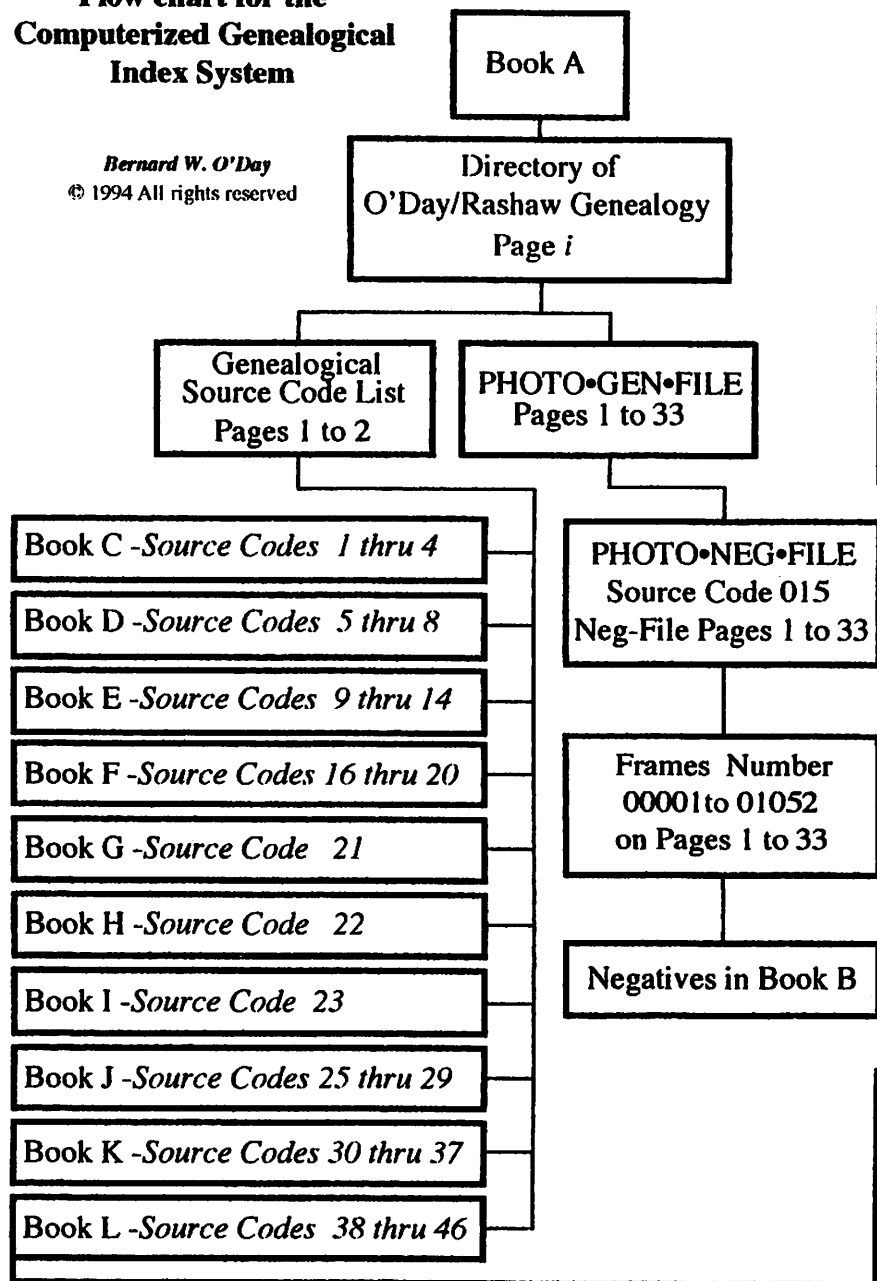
Flow chart for the Computerized Genealogical Index System

Bernard W. O'Day
© 1994 All rights reserved

Book A

Directory of O'Day/Rashaw Genealogy Page *i*

Genealogical Source Code List Pages 1 to 2

PHOTO•GEN•FILE Pages 1 to 33

Book C -*Source Codes 1 thru 4*

Book D -*Source Codes 5 thru 8*

Book E -*Source Codes 9 thru 14*

Book F -*Source Codes 16 thru 20*

Book G -*Source Code 21*

Book H -*Source Code 22*

Book I -*Source Code 23*

Book J -*Source Codes 25 thru 29*

Book K -*Source Codes 30 thru 37*

Book L -*Source Codes 38 thru 46*

PHOTO•NEG•FILE Source Code 015 Neg-File Pages 1 to 33

Frames Number 00001to 01052 on Pages 1 to 33

Negatives in Book B